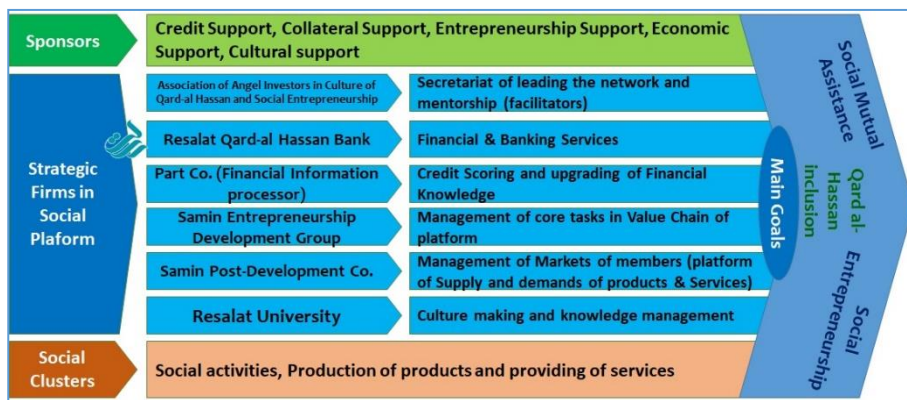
Sponsors

Credit Support, Collateral Support, Entrepreneurship Support, Economic Support, Cultural support

Strategic Firms in Social Plaform

Association of Angel Investors in Culture of Qard-al Hassan and Social Entrepreneurship

Secretariat of leading the network and mentorship (facilitators)

Resalat Qard-al Hassan Bank

Financial & Banking Services

Part Co. (Financial Information processor)

Credit Scoring and upgrading of Financial Knowledge

Samin Entrepreneurship Development Group

Management of core tasks in Value Chain of platform

Samin Post-Development Co.

Management of Markets of members (platform of Supply and demands of products & Services)

Resalat University

Culture making and knowledge management

Social Clusters

Social activities, Production of products and providing of services

Main Goals

Social Mutual Assistance

Qard al-Hassan inclusion

Social Entrepreneurship